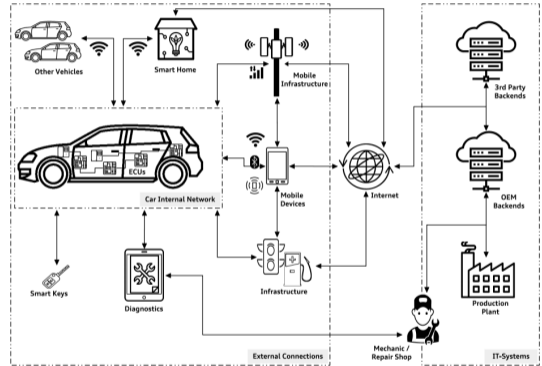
Other Vehicles

Smart Home

Mobile Infrastructure

3rd Party Backends

ECUs

Car Internal Network

Mobile Devices

Internet

OEM Backends

Smart Keys

Diagnostics

Infrastructure

Production Plant

Mechanic / Repair Shop

External Connections

IT-Systems